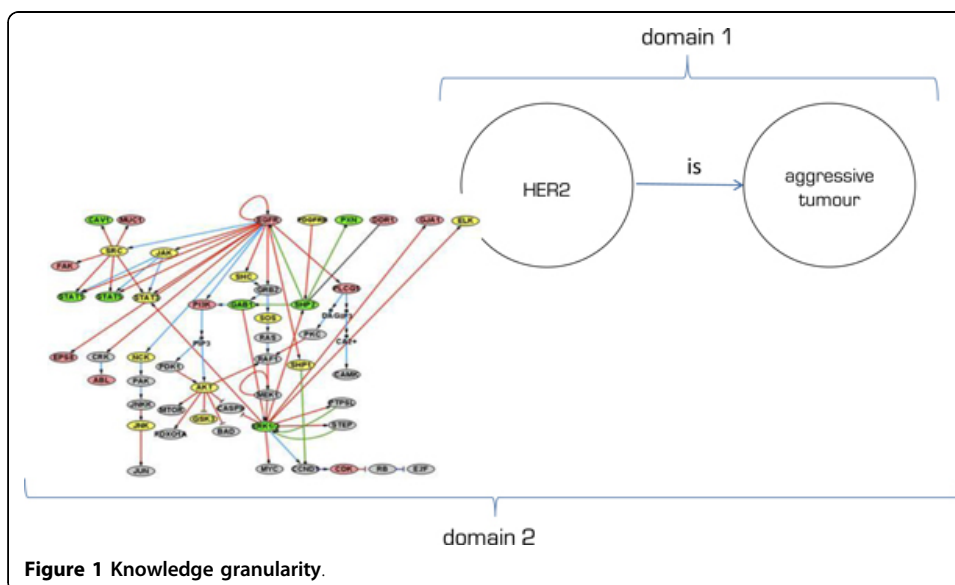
domain 1

HER2

is

aggressive tumour

CAV1 MUC1 EGFR PDGFR PXN COR1 GJA1 ELK
SRC JAK
FAK
STAT1 STAT3 STAT5
SHC
GRB2
PI3K GAB1 SHP2 PLCG1
SOS
DAG IP3
RAS
EPS8 CRK NCK PIP3 PKC CA2+
ABL PAK PDK1 RAF1
AKT SHP1 CAMK
JNKK MTOR GSK3 CASP9 MEK1
FOXO1A BAD PTPSL
JNK ERK1 STEP
JUN MYC CCND1 CDK RB E2F

domain 2

Figure 1 Knowledge granularity.